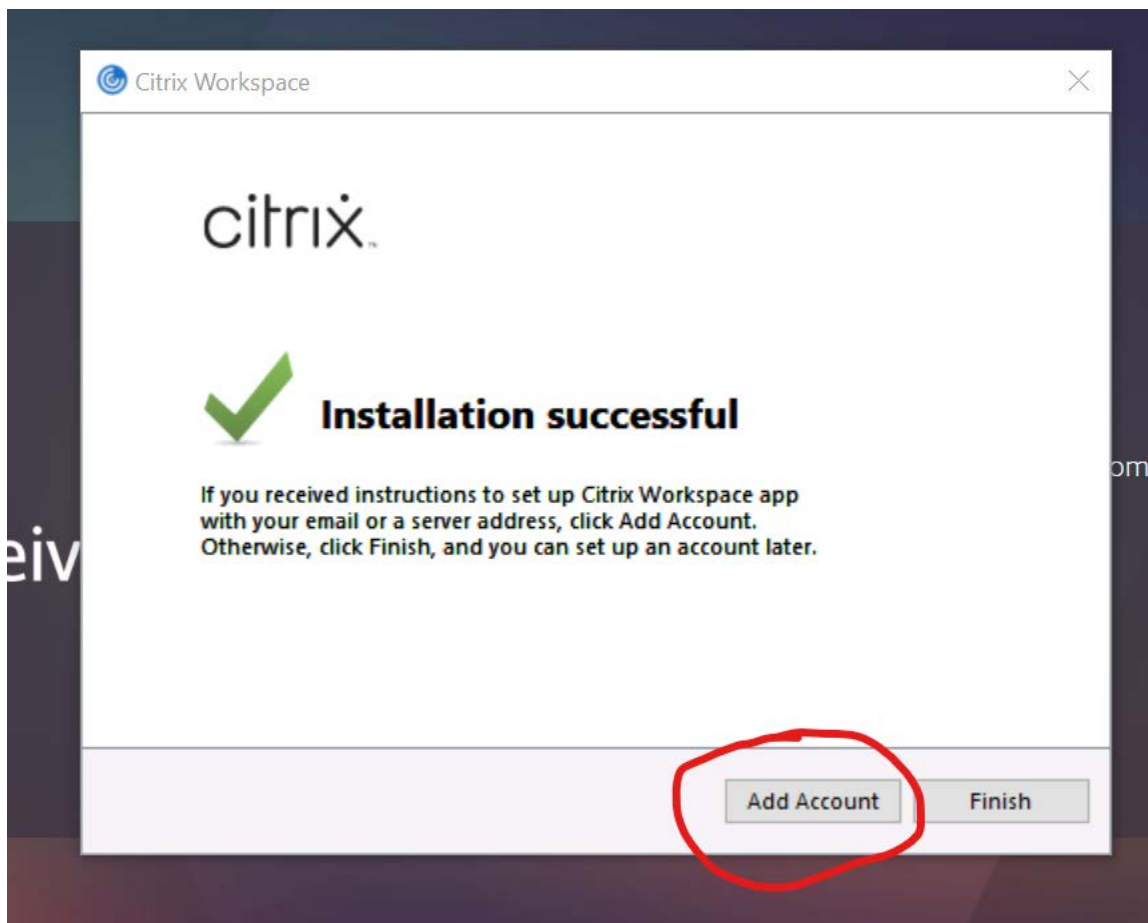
Citrix Workspace

citrix.

Installation successful

If you received instructions to set up Citrix Workspace app with your email or a server address, click Add Account. Otherwise, click Finish, and you can set up an account later.

Add Account

Finish

eiv

om